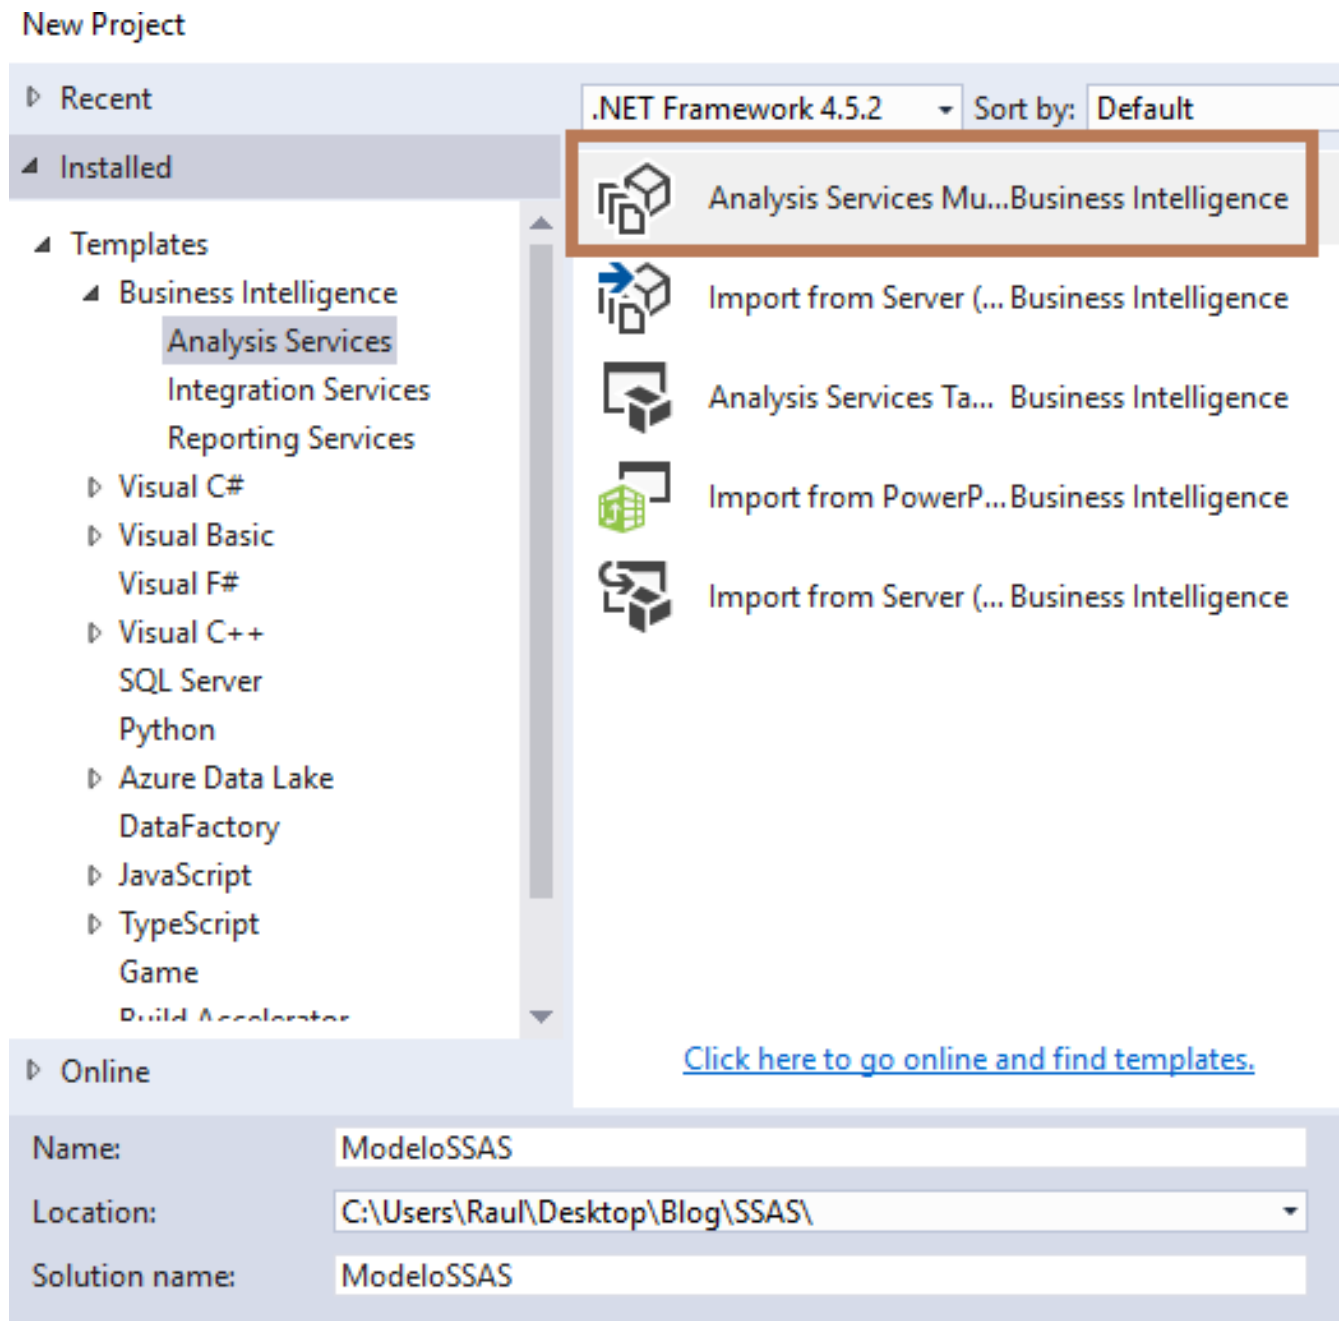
New Project

Recent

Installed

Templates

Business Intelligence

Analysis Services

Integration Services

Reporting Services

Visual C#

Visual Basic

Visual F#

Visual C++

SQL Server

Python

Azure Data Lake

DataFactory

JavaScript

TypeScript

Game

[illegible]

Online

.NET Framework 4.5.2

Sort by: Default

Analysis Services Mu... Business Intelligence

Import from Server (... Business Intelligence

Analysis Services Ta... Business Intelligence

Import from PowerP... Business Intelligence

Import from Server (... Business Intelligence

Click here to go online and find templates.

Name: ModeloSSAS

Location: C:\Users\Raul\Desktop\Blog\SSAS\

Solution name: ModeloSSAS